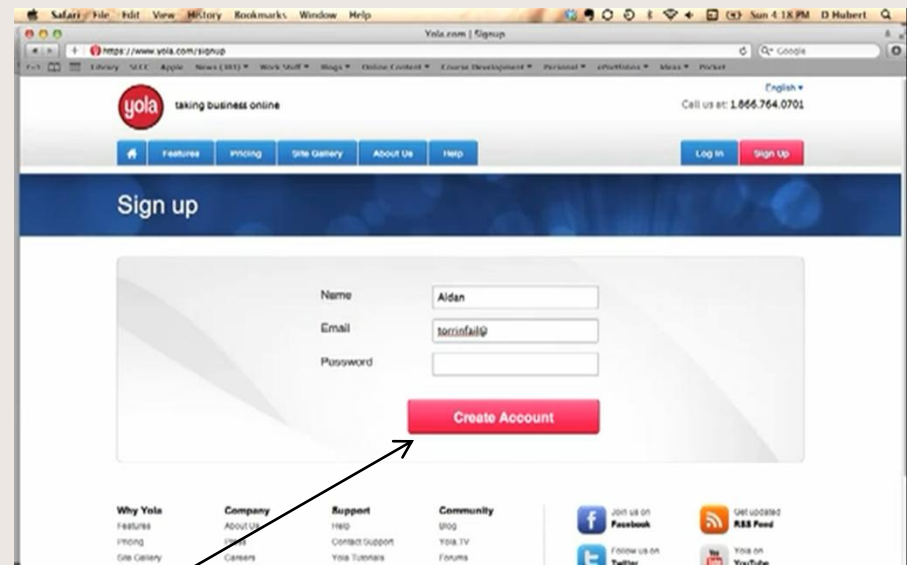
Safari File Edit View History Bookmarks Window Help Sun 4:18 PM D Hubert

Yola.com | Signup

https://www.yola.com/signup

Google

Library SLCC Apple News (381) ▾ Work Stuff ▾ Blogs ▾ Online Content ▾ Course Development ▾ Personal ▾ ePortfolios ▾ Ideas ▾ Pocket

yola taking business online

English ▾

Call us at: 1.866.764.0701

Features Pricing Site Gallery About Us Help

Log In Sign Up

Sign up

Name Aidan

Email torrinfail@

Password

Create Account

Why Yola
Features
Pricing
Site Gallery

Company
About Us
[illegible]
Careers

Support
Help
Contact Support
Yola Tutorials

Community
Blog
Yola.TV
Forums

Join us on Facebook

Get updated RSS Feed

Follow us on Twitter

Yola on YouTube